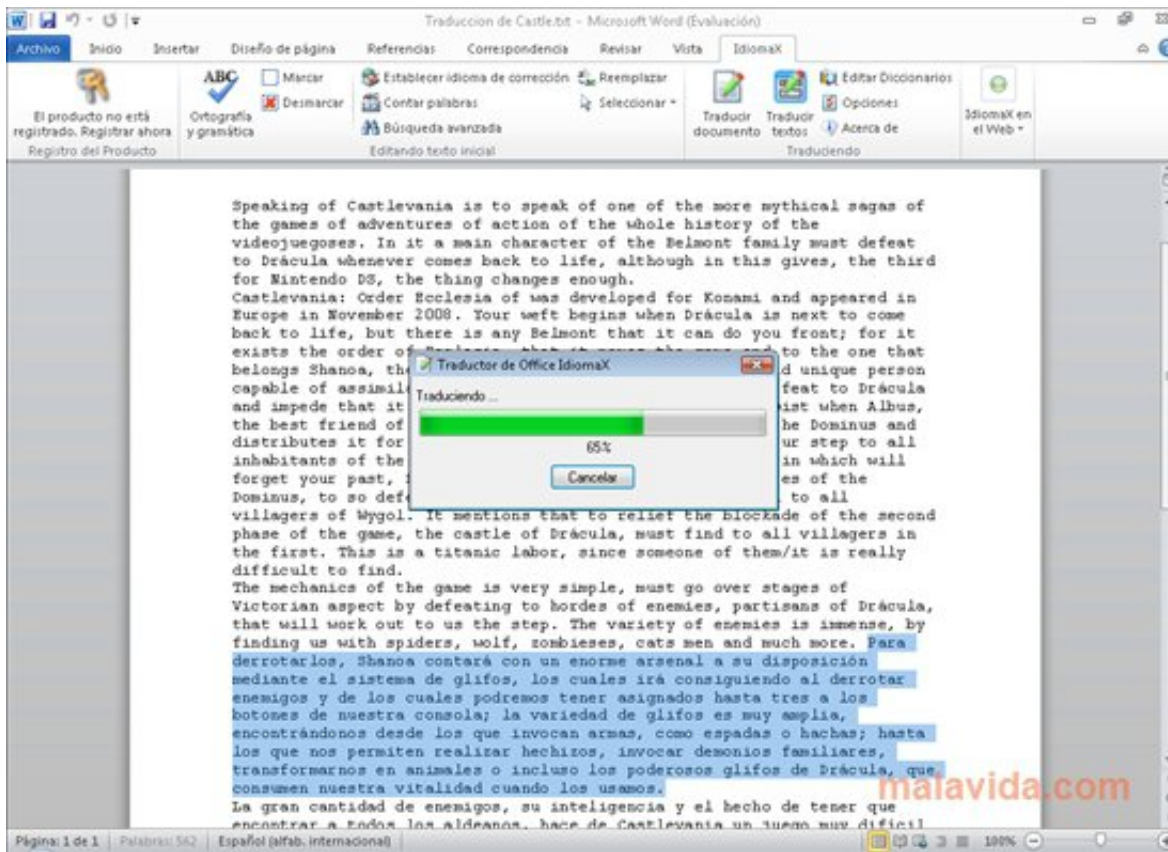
Traduccion de Castle.txt - Microsoft Word (Evaluación)

Archivo Inicio Insertar Diseño de página Referencias Correspondencia Revisar Vista IdiomaX

El producto no está registrado. Registrar ahora
Registro del Producto
Ortografía y gramática
Marcar
Desmarcar
Establecer idioma de corrección
Contar palabras
Búsqueda avanzada
Reemplazar
Seleccionar
Editando texto inicial
Traducir documento
Traducir textos
Editar Diccionarios
Opciones
Acerca de
Traduciendo
IdiomaX en el Web

Speaking of Castlevania is to speak of one of the more mythical sagas of the games of adventures of action of the whole history of the videojuegoses. In it a main character of the Belmont family must defeat to Drácula whenever comes back to life, although in this gives, the third for Nintendo DS, the thing changes enough.
Castlevania: Order Ecclesia of was developed for Konami and appeared in Europe in November 2008. Your weft begins when Drácula is next to come back to life, but there is any Belmont that it can do you front; for it exists the order of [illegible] to the one that belongs Shanoa, the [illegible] d unique person capable of assimil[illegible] feat to Drácula and impede that it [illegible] ist when Albus, the best friend of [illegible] he Dominus and distributes it for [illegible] ur step to all inhabitants of the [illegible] in which will forget your past, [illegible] es of the Dominus, to so def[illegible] to all villagers of Wygol. It mentions that to relief the blockade of the second phase of the game, the castle of Drácula, must find to all villagers in the first. This is a titanic labor, since someone of them/it is really difficult to find.
The mechanics of the game is very simple, must go over stages of Victorian aspect by defeating to hordes of enemies, partisans of Drácula, that will work out to us the step. The variety of enemies is immense, by finding us with spiders, wolf, zombieses, cats men and much more. Para derrotarlos, Shanoa contará con un enorme arsenal a su disposición mediante el sistema de glifos, los cuales irá consiguiendo al derrotar enemigos y de los cuales podremos tener asignados hasta tres a los botones de nuestra consola; la variedad de glifos es muy amplia, encontrándonos desde los que invocan armas, como espadas o hachas; hasta los que nos permiten realizar hechizos, invocar demonios familiares, transformarnos en animales o incluso los poderosos glifos de Drácula, que consumen nuestra vitalidad cuando los usamos.
La gran cantidad de enemigos, su inteligencia y el hecho de tener que encontrar a todos los aldeanos, hace de Castlevania un juego muy difícil

Traductor de Office IdiomaX
Traduciendo ...
65%
Cancelar

malavida.com

Página: 1 de 1 Palabras: 562 Español (alfab. internacional) 100%